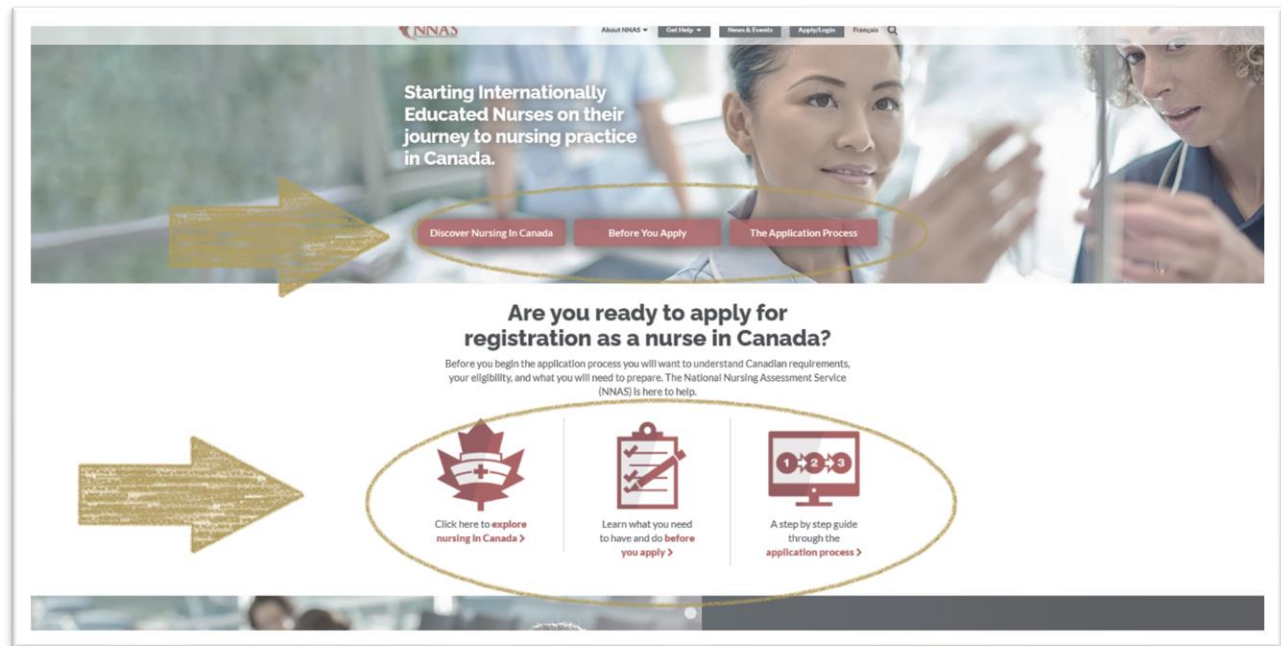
NNAS

About NNAS ▾ Get Help ▾ News & Events Apply/Login Français

Starting Internationally Educated Nurses on their journey to nursing practice in Canada.

Discover Nursing In Canada Before You Apply The Application Process

Are you ready to apply for registration as a nurse in Canada?

Before you begin the application process you will want to understand Canadian requirements, your eligibility, and what you will need to prepare. The National Nursing Assessment Service (NNAS) is here to help.

Click here to explore nursing in Canada >

Learn what you need to have and do before you apply >

1 2 3

A step by step guide through the application process >